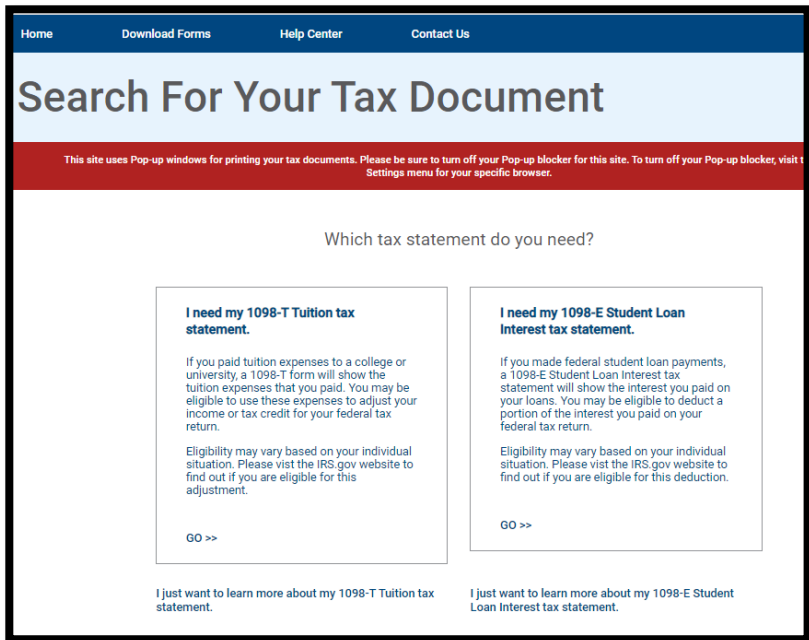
Home Download Forms Help Center Contact Us

Search For Your Tax Document

This site uses Pop-up windows for printing your tax documents. Please be sure to turn off your Pop-up blocker for this site. To turn off your Pop-up blocker, visit t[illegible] Settings menu for your specific browser.

Which tax statement do you need?

I need my 1098-T Tuition tax statement.

If you paid tuition expenses to a college or university, a 1098-T form will show the tuition expenses that you paid. You may be eligible to use these expenses to adjust your income or tax credit for your federal tax return.

Eligibility may vary based on your individual situation. Please vist the IRS.gov website to find out if you are eligible for this adjustment.

GO >>

I need my 1098-E Student Loan Interest tax statement.

If you made federal student loan payments, a 1098-E Student Loan Interest tax statement will show the interest you paid on your loans. You may be eligible to deduct a portion of the interest you paid on your federal tax return.

Eligibility may vary based on your individual situation. Please vist the IRS.gov website to find out if you are eligible for this deduction.

GO >>

I just want to learn more about my 1098-T Tuition tax statement.

I just want to learn more about my 1098-E Student Loan Interest tax statement.